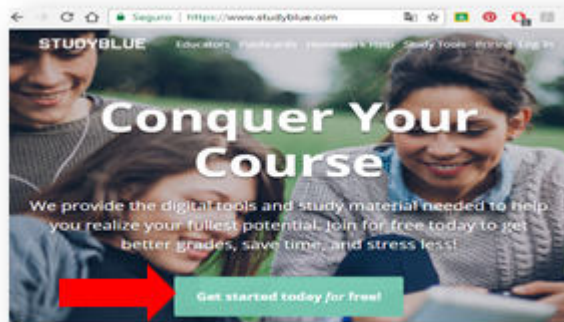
Seguro | https://www.studyblue.com

STUDYBLUE Educators Flashcards Homework Help Study Tools Pricing Log In

Conquer Your Course

We provide the digital tools and study material needed to help you realize your fullest potential. Join for free today to get better grades, save time, and stress less!

Get started today for free!